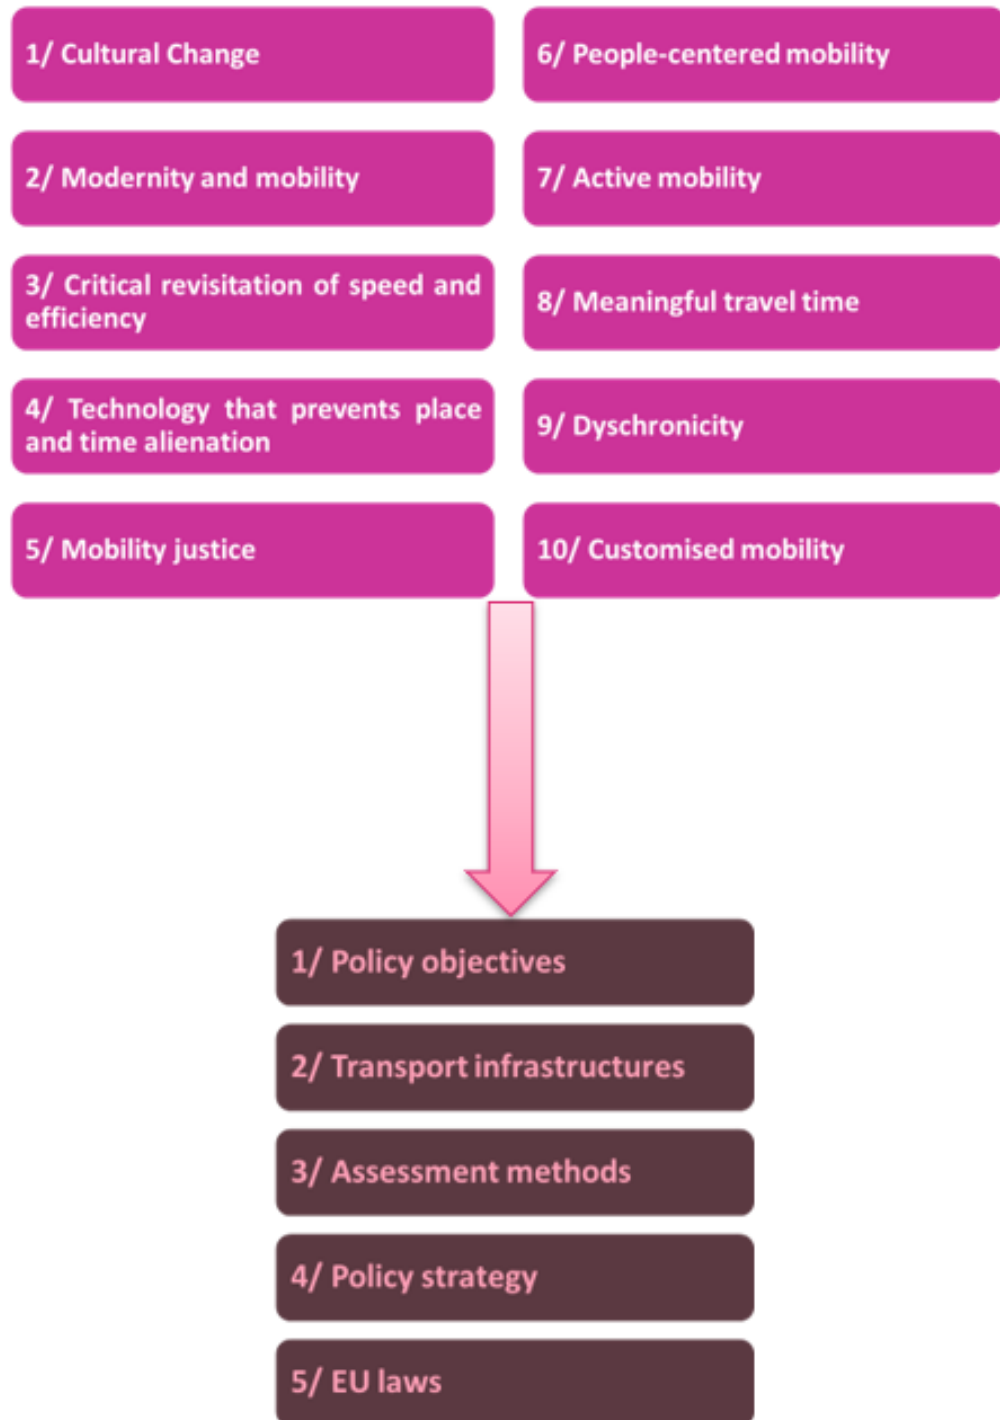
1/ Cultural Change

2/ Modernity and mobility

3/ Critical revisitation of speed and efficiency

4/ Technology that prevents place and time alienation

5/ Mobility justice

6/ People-centered mobility

7/ Active mobility

8/ Meaningful travel time

9/ Dyschronicity

10/ Customised mobility

1/ Policy objectives

2/ Transport infrastructures

3/ Assessment methods

4/ Policy strategy

5/ EU laws